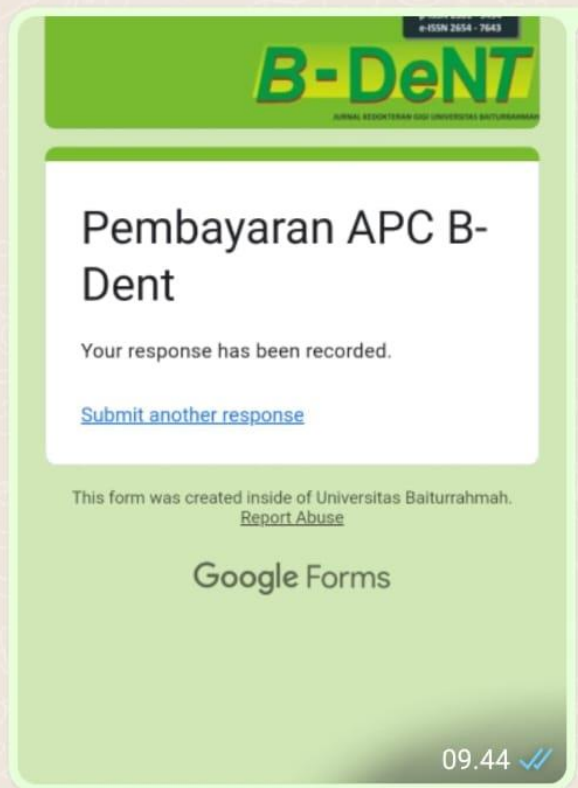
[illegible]
e-ISSN 2654 - 7643
B-DeNT
JURNAL KEDOKTERAN GIGI UNIVERSITAS BAITURRAHMAH

Pembayaran APC B-Dent

Your response has been recorded.

Submit another response

This form was created inside of Universitas Baiturrahmah.
Report Abuse

Google Forms

09.44